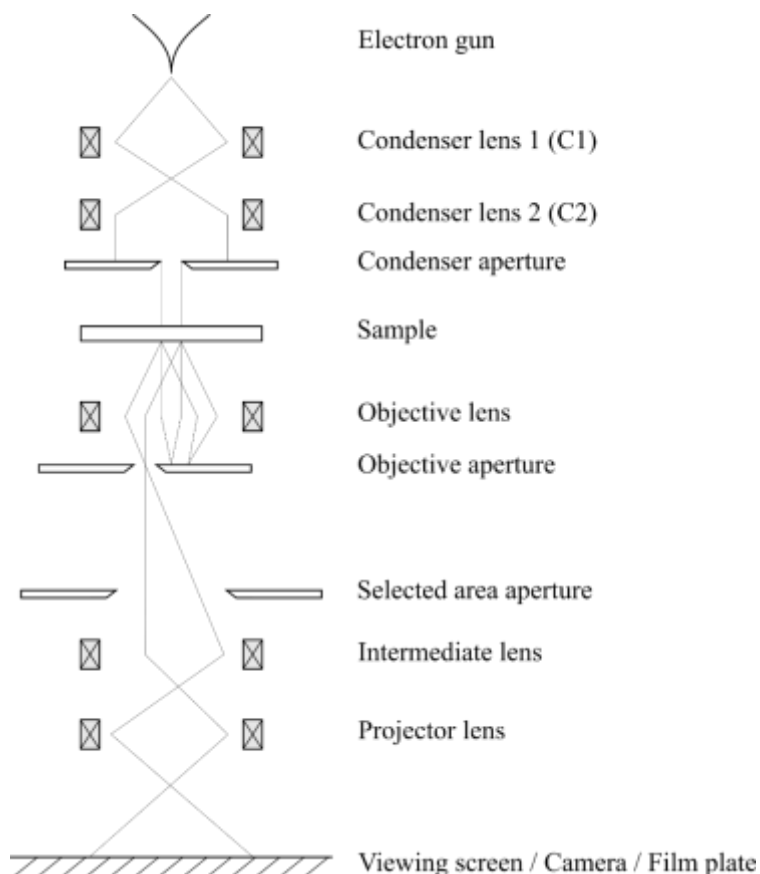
Electron gun

Condenser lens 1 (C1)

Condenser lens 2 (C2)

Condenser aperture

Sample

Objective lens

Objective aperture

Selected area aperture

Intermediate lens

Projector lens

Viewing screen / Camera / Film plate